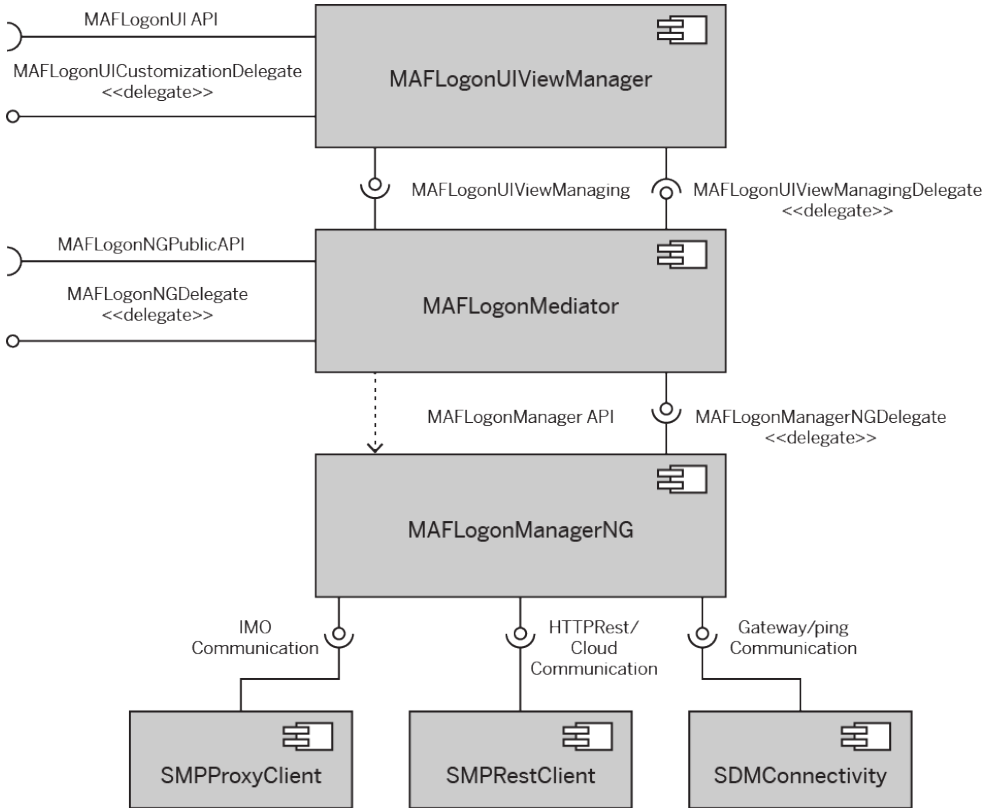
MAFLogonUI API

MAFLogonUICustomizationDelegate <<delegate>>

MAFLogonUIViewManager

MAFLogonUIViewManaging

MAFLogonUIViewManagingDelegate <<delegate>>

MAFLogonNGPublicAPI

MAFLogonNGDelegate <<delegate>>

MAFLogonMediator

MAFLogonManager API

MAFLogonManagerNGDelegate <<delegate>>

MAFLogonManagerNG

IMO Communication

HTTPRest/ Cloud Communication

Gateway/ping Communication

SMPProxyClient

SMPRestClient

SDMConnectivity